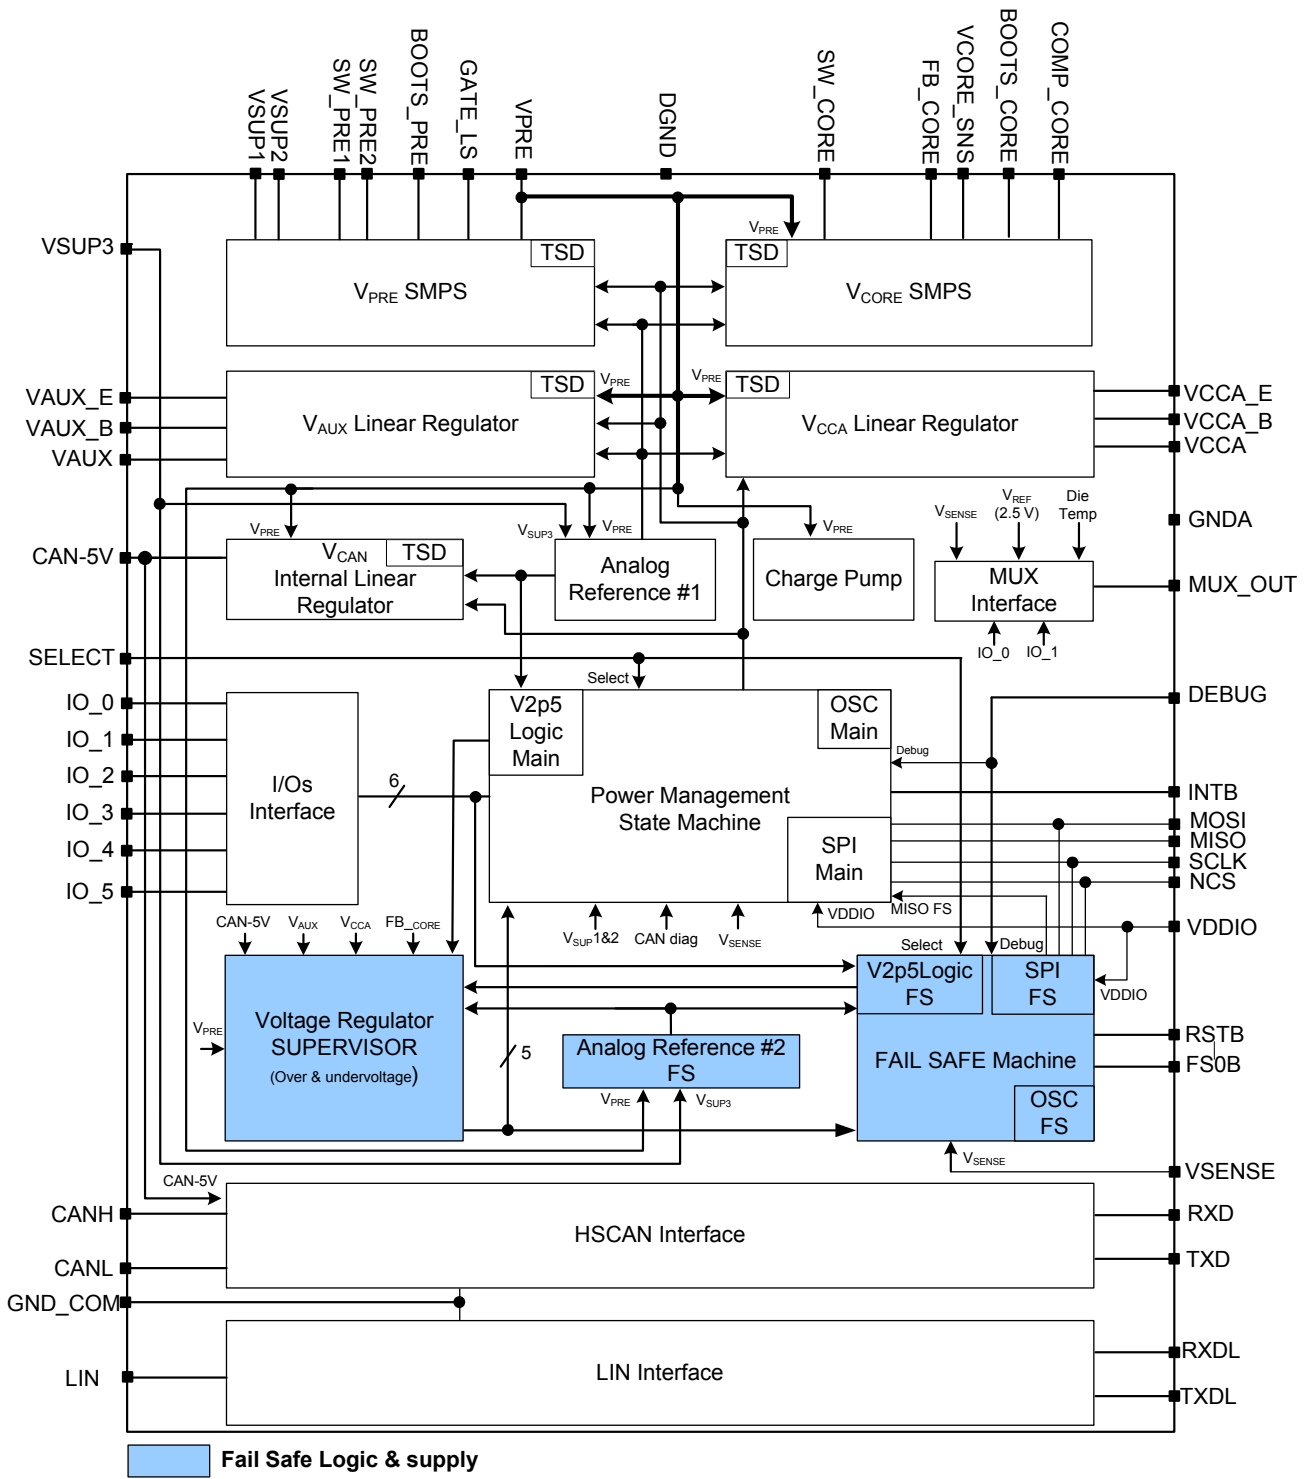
VSUP1
VSUP2
SW_PRE1
SW_PRE2
BOOTS_PRE
GATE_LS
VPRE
DGND
SW_CORE
FB_CORE
VCORE_SNS
BOOTS_CORE
COMP_CORE

VSUP3

TSD
$V_{PRE}$ SMPS

$V_{PRE}$
TSD
$V_{CORE}$ SMPS

VAUX_E
VAUX_B
VAUX

TSD
$V_{AUX}$ Linear Regulator

$V_{PRE}$
$V_{PRE}$
TSD
$V_{CCA}$ Linear Regulator

VCCA_E
VCCA_B
VCCA

GNDA

$V_{PRE}$
$V_{SUP3}$
$V_{PRE}$
$V_{PRE}$
$V_{SENSE}$
$V_{REF}$ (2.5 V)
Die Temp

CAN-5V

$V_{CAN}$
TSD
Internal Linear Regulator

Analog Reference #1

Charge Pump

MUX Interface

MUX_OUT

IO_0
IO_1

SELECT

Select

V2p5 Logic Main

OSC Main

DEBUG

Debug

IO_0
IO_1
IO_2
IO_3
IO_4
IO_5

I/Os Interface

6

Power Management State Machine

SPI Main

INTB
MOSI
MISO
SCLK
NCS

VDDIO
MISO FS

VDDIO

$V_{SUP}$1&2
CAN diag
$V_{SENSE}$

CAN-5V
$V_{AUX}$
$V_{CCA}$
FB_CORE

Select
Debug

$V_{PRE}$

Voltage Regulator SUPERVISOR (Over & undervoltage)

5

Analog Reference #2 FS

$V_{PRE}$
$V_{SUP3}$

V2p5Logic FS

SPI FS

VDDIO

FAIL SAFE Machine

OSC FS

RSTB
FS0B

$V_{SENSE}$

VSENSE

CAN-5V

CANH

HSCAN Interface

RXD
TXD

CANL

GND_COM

LIN

LIN Interface

RXDL
TXDL

Fail Safe Logic & supply